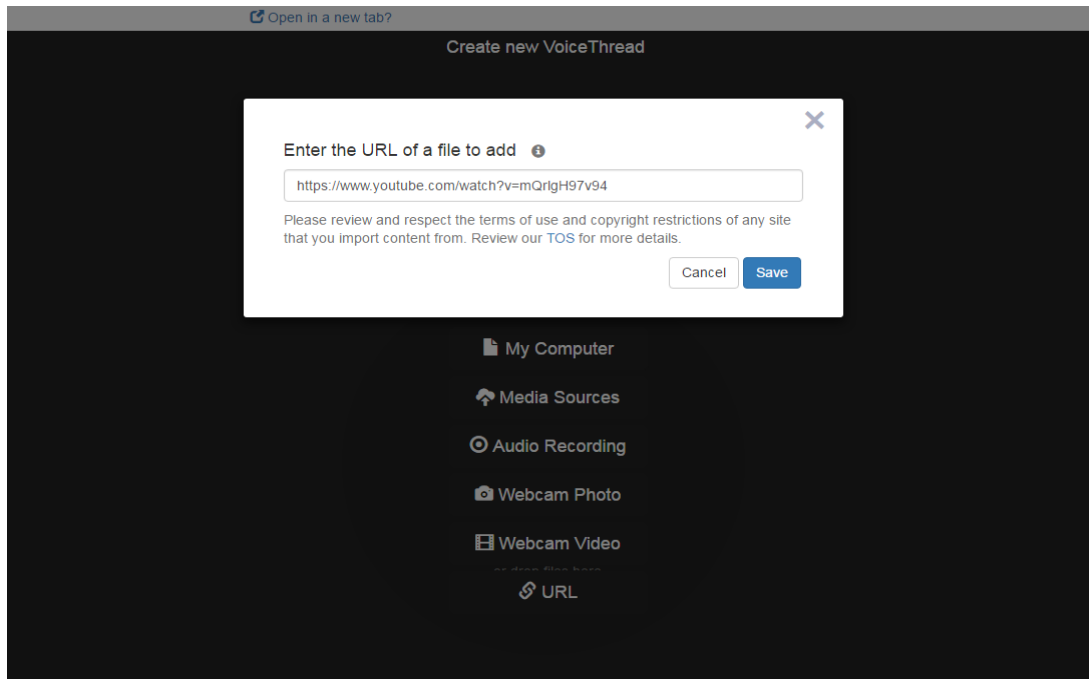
Open in a new tab?

Create new VoiceThread

Enter the URL of a file to add

https://www.youtube.com/watch?v=mQrlgH97v94

Please review and respect the terms of use and copyright restrictions of any site that you import content from. Review our TOS for more details.

Cancel Save

My Computer

Media Sources

Audio Recording

Webcam Photo

Webcam Video

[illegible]

URL